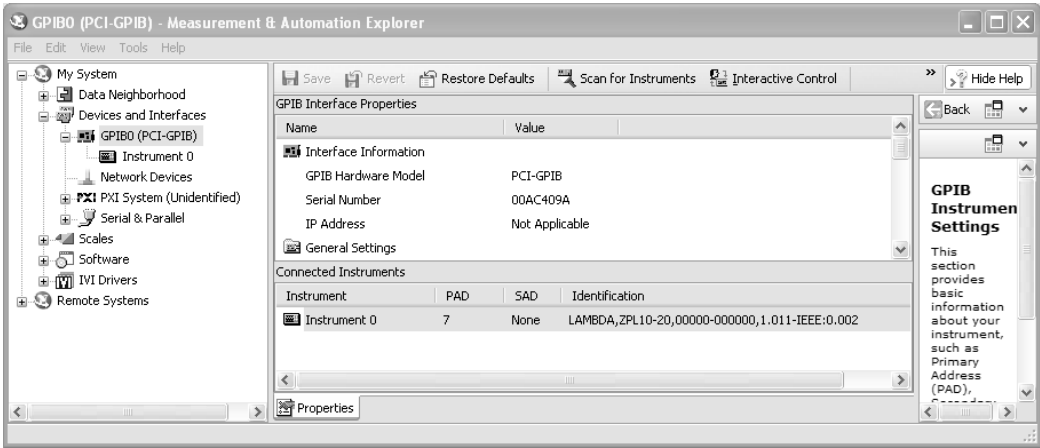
GPIB0 (PCI-GPIB) - Measurement & Automation Explorer

File Edit View Tools Help

My System
Data Neighborhood
Devices and Interfaces
GPIB0 (PCI-GPIB)
Instrument 0
Network Devices
PXI System (Unidentified)
Serial & Parallel
Scales
Software
IVI Drivers
Remote Systems

Save Revert Restore Defaults Scan for Instruments Interactive Control

Hide Help

GPIB Interface Properties

| Name | Value |
|---|---|
| Interface Information | |
| GPIB Hardware Model | PCI-GPIB |
| Serial Number | 00AC409A |
| IP Address | Not Applicable |
| General Settings | |

Connected Instruments

| Instrument | PAD | SAD | Identification |
|---|---|---|---|
| Instrument 0 | 7 | None | LAMBDA,ZPL10-20,00000-000000,1.011-IEEE:0.002 |

Properties

Back

GPIB Instrumen Settings

This section provides basic information about your instrument, such as Primary Address (PAD), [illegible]